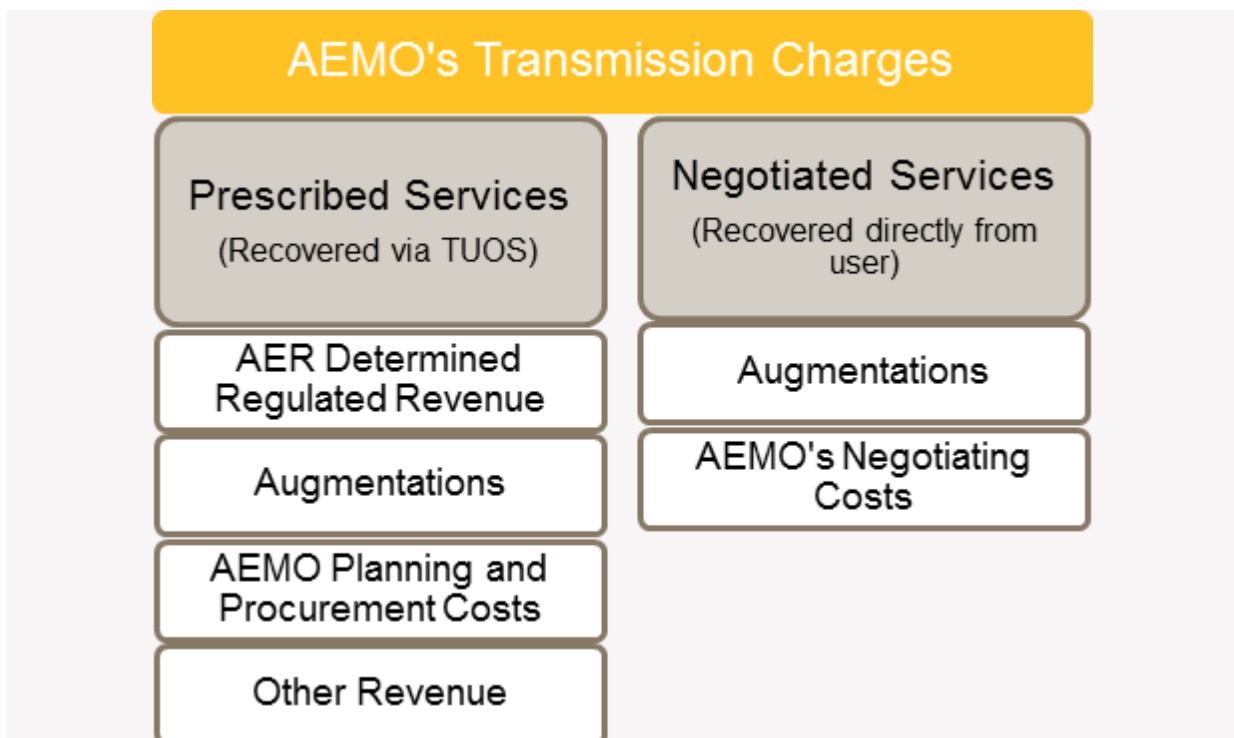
AEMO's Transmission Charges

Prescribed Services
(Recovered via TUOS)

AER Determined Regulated Revenue

Augmentations

AEMO Planning and Procurement Costs

Other Revenue

Negotiated Services
(Recovered directly from user)

Augmentations

AEMO's Negotiating Costs